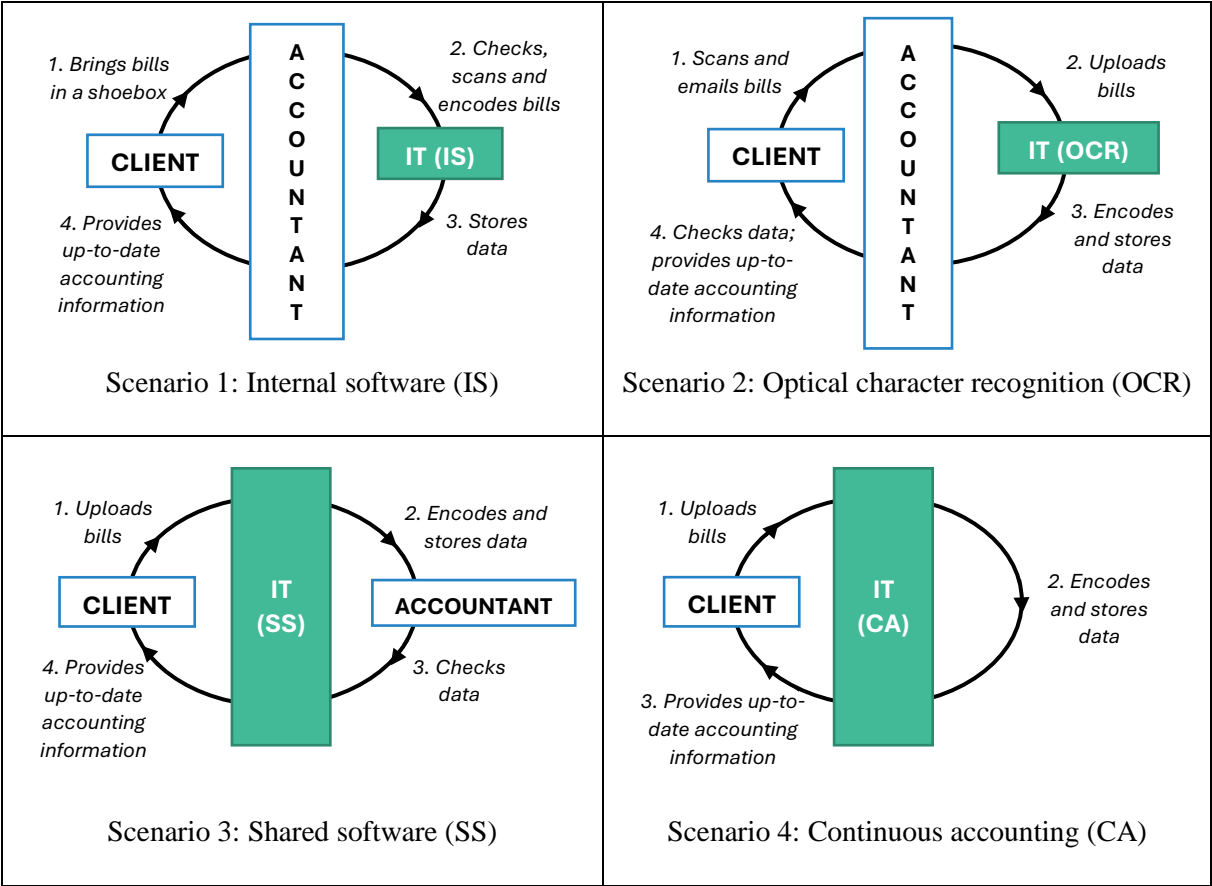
1. Brings bills in a shoebox

ACCOUNTANT

2. Checks, scans and encodes bills

CLIENT

IT (IS)

4. Provides up-to-date accounting information

3. Stores data

Scenario 1: Internal software (IS)

1. Scans and emails bills

ACCOUNTANT

2. Uploads bills

CLIENT

IT (OCR)

4. Checks data; provides up-to-date accounting information

3. Encodes and stores data

Scenario 2: Optical character recognition (OCR)

1. Uploads bills

IT (SS)

2. Encodes and stores data

CLIENT

ACCOUNTANT

4. Provides up-to-date accounting information

3. Checks data

Scenario 3: Shared software (SS)

1. Uploads bills

IT (CA)

CLIENT

2. Encodes and stores data

3. Provides up-to-date accounting information

Scenario 4: Continuous accounting (CA)